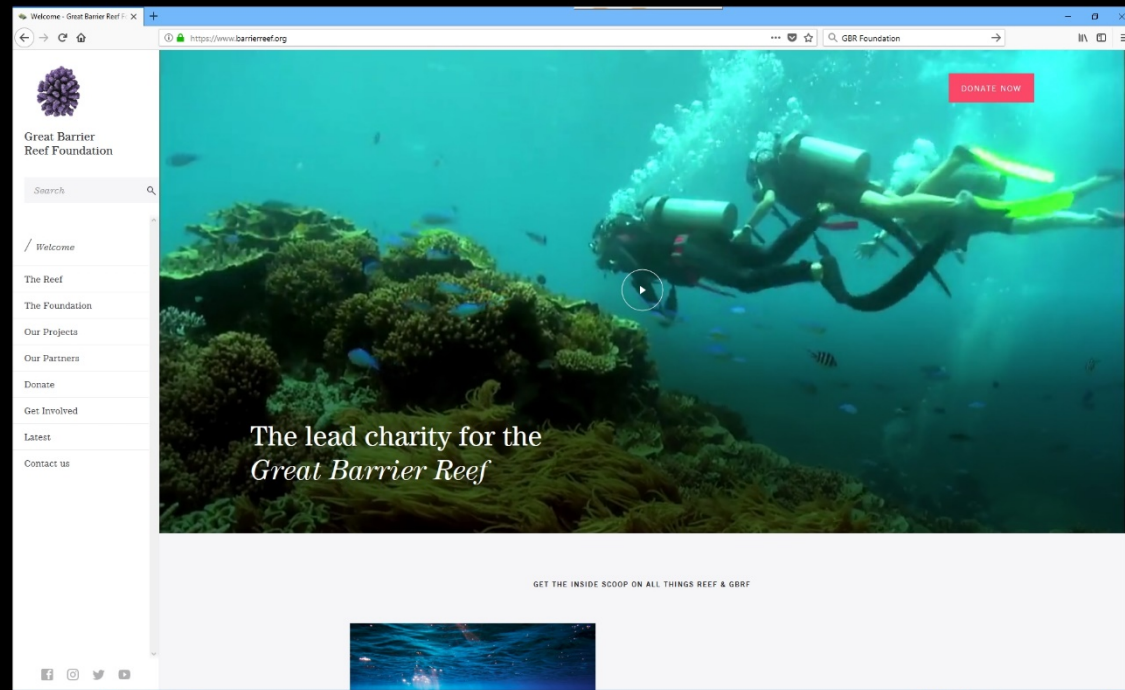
Welcome - Great Barrier Reef F

https://www.barrierreef.org

GBR Foundation

Great Barrier Reef Foundation

Search

/ Welcome

The Reef

The Foundation

Our Projects

Our Partners

Donate

Get Involved

Latest

Contact us

DONATE NOW

The lead charity for the *Great Barrier Reef*

GET THE INSIDE SCOOP ON ALL THINGS REEF & GBRF